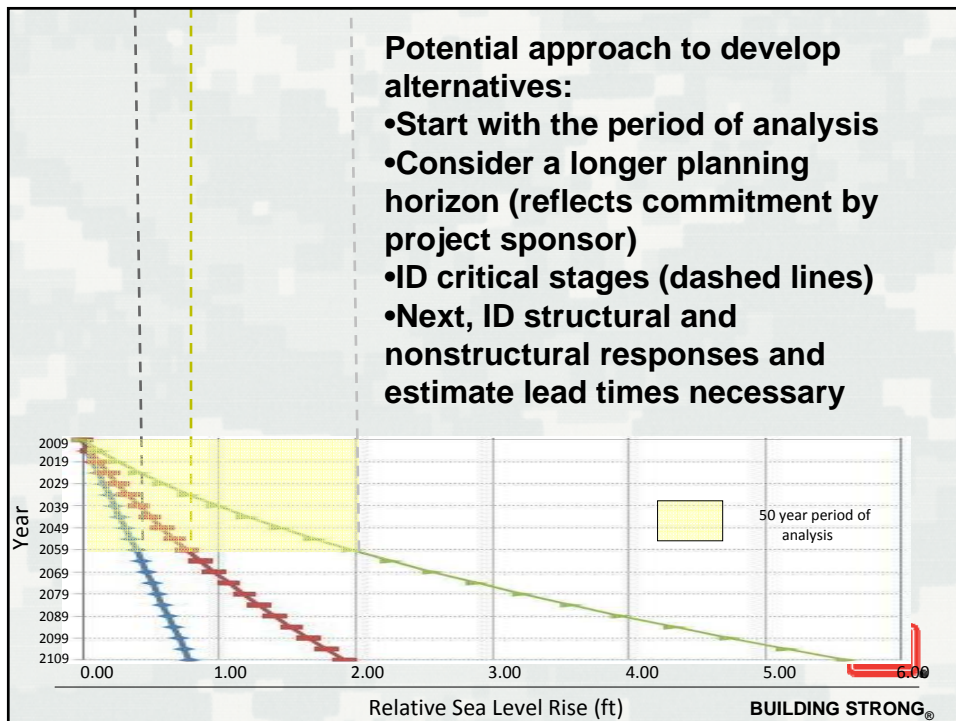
Potential approach to develop alternatives:
•Start with the period of analysis
•Consider a longer planning horizon (reflects commitment by project sponsor)
•ID critical stages (dashed lines)
•Next, ID structural and nonstructural responses and estimate lead times necessary

2009
2019
2029
2039
2049
2059
2069
2079
2089
2099
2109

Year

50 year period of analysis

0.00
1.00
2.00
3.00
4.00
5.00
6.00

Relative Sea Level Rise (ft)

BUILDING STRONG®